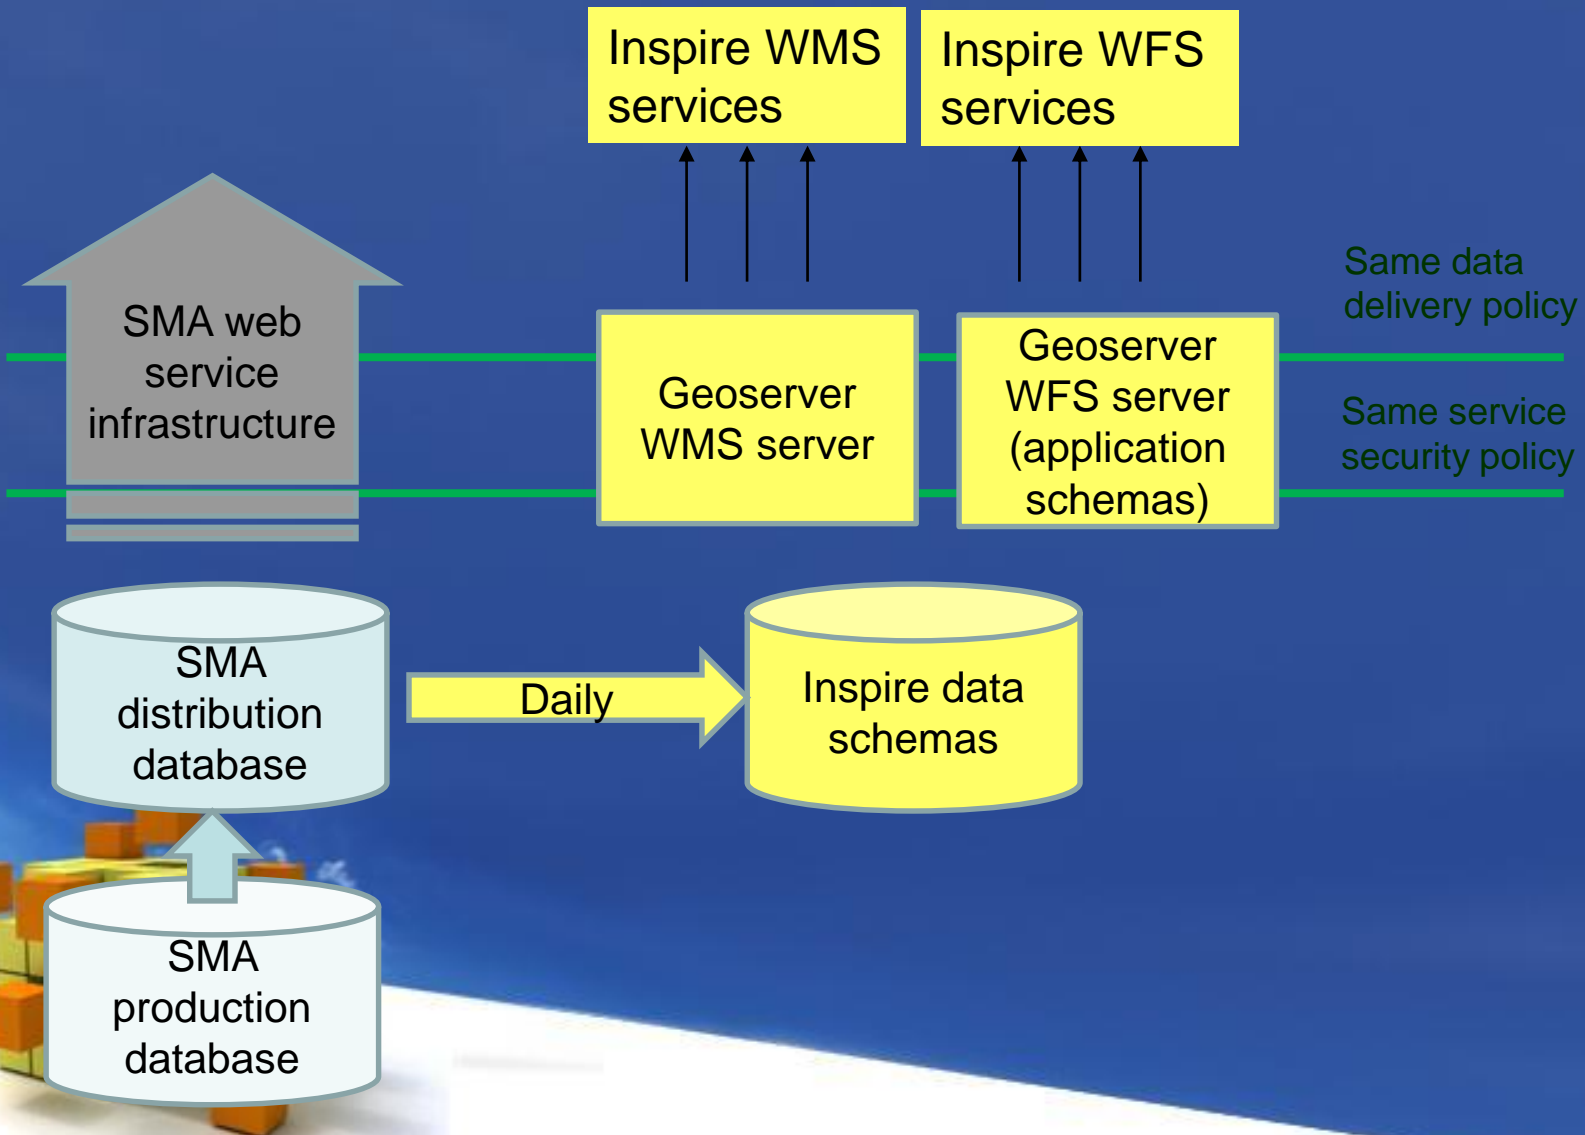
Inspire WMS services

Inspire WFS services

SMA web service infrastructure

Geoserver WMS server

Geoserver WFS server (application schemas)

Same data delivery policy

Same service security policy

SMA distribution database

Daily

Inspire data schemas

SMA production database